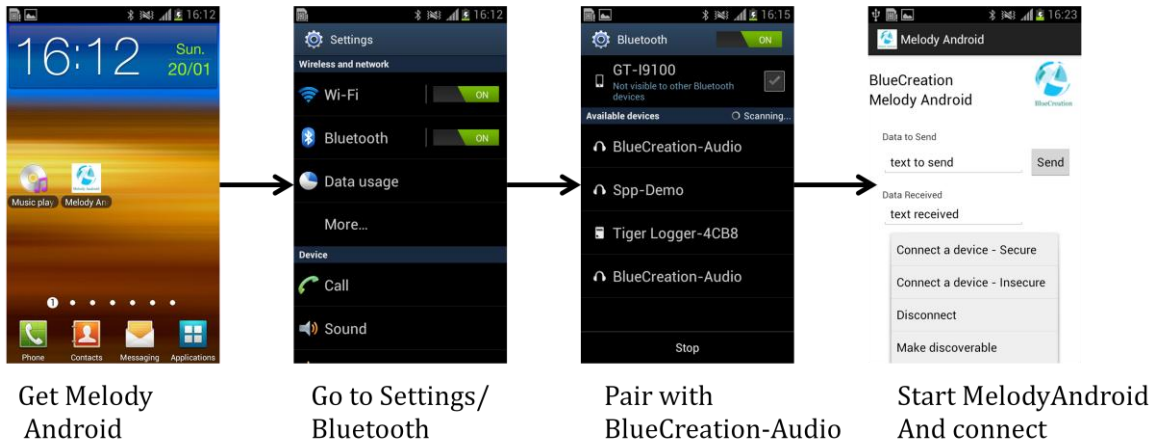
16:12

16:12 Sun. 20/01

Music play Melody An

1

Phone Contacts Messaging Applications

Get Melody Android

16:12

Settings

Wireless and network

Wi-Fi ON

Bluetooth ON

Data usage

More...

Device

Call

Sound

Go to Settings/ Bluetooth

16:15

Bluetooth ON

GT-I9100

Not visible to other Bluetooth devices

Available devices Scanning...

BlueCreation-Audio

Spp-Demo

Tiger Logger-4CB8

BlueCreation-Audio

Stop

Pair with BlueCreation-Audio

16:23

Melody Android

BlueCreation Melody Android

BlueCreation

Data to Send

text to send

Send

Data Received

text received

Connect a device - Secure

Connect a device - Insecure

Disconnect

Make discoverable

Start MelodyAndroid And connect